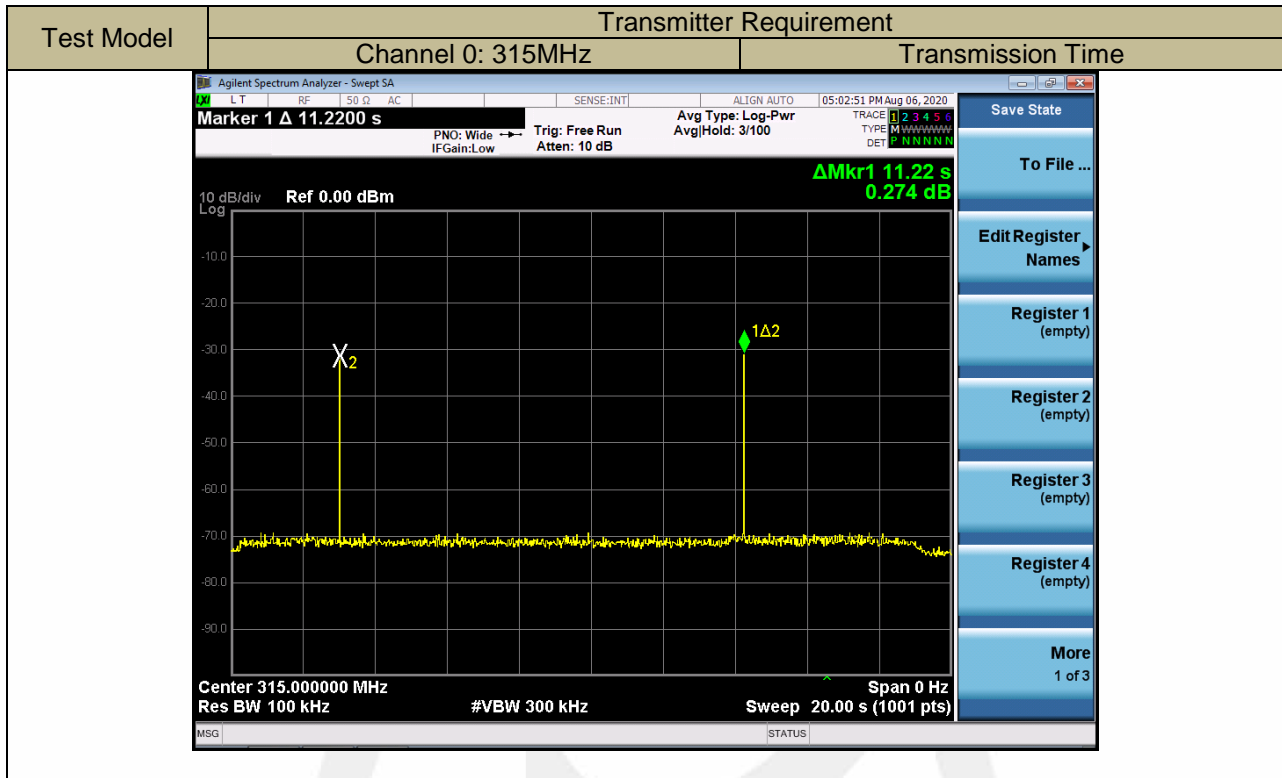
| Test Model | Transmitter Requirement | |
|---|---|---|
| | Channel 0: 315MHz | Transmission Time |

Agilent Spectrum Analyzer - Swept SA

LT RF 50 Ω AC SENSE:INT ALIGN AUTO 05:02:51 PM Aug 06, 2020

Marker 1 Δ 11.2200 s

PNO: Wide IFGain:Low

Trig: Free Run Atten: 10 dB

Avg Type: Log-Pwr Avg|Hold: 3/100

TRACE 1 2 3 4 5 6 TYPE M WWWWW DET P N N N N N

ΔMkr1 11.22 s 0.274 dB

10 dB/div Log Ref 0.00 dBm

-10.0
-20.0
-30.0
-40.0
-50.0
-60.0
-70.0
-80.0
-90.0

X2

1Δ2

Center 315.000000 MHz
Res BW 100 kHz
#VBW 300 kHz
Span 0 Hz
Sweep 20.00 s (1001 pts)

MSG STATUS

Save State

To File ...

Edit Register Names

Register 1 (empty)

Register 2 (empty)

Register 3 (empty)

Register 4 (empty)

More 1 of 3